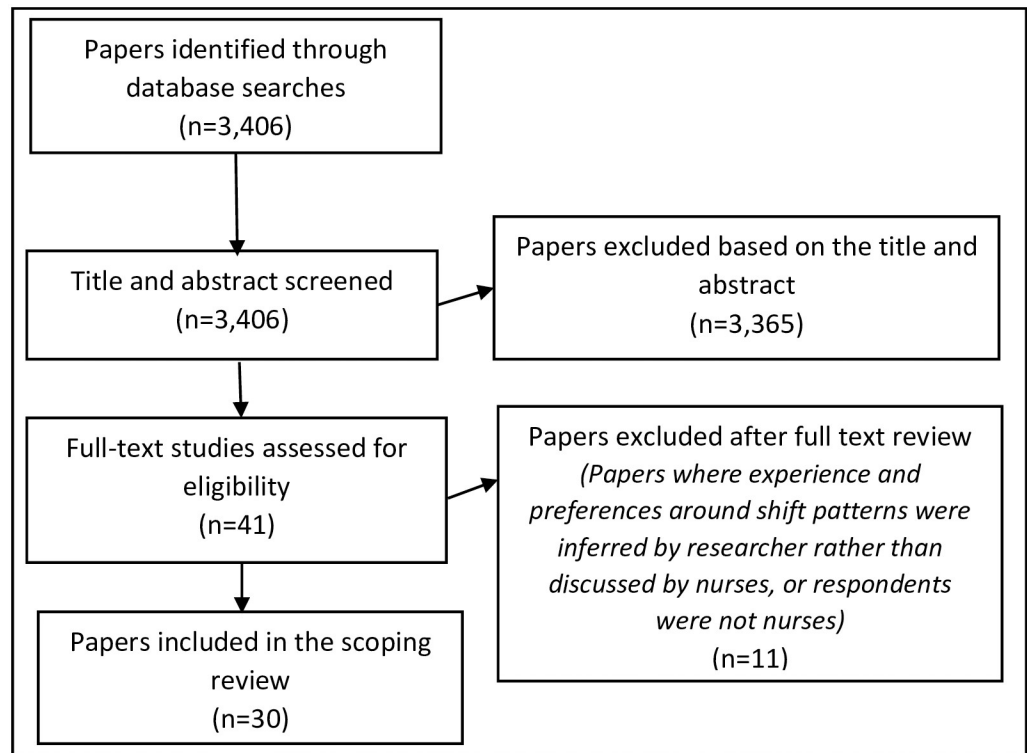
Papers identified through database searches (n=3,406)

Title and abstract screened (n=3,406)

Papers excluded based on the title and abstract (n=3,365)

Full-text studies assessed for eligibility (n=41)

Papers excluded after full text review
*(Papers where experience and preferences around shift patterns were inferred by researcher rather than discussed by nurses, or respondents were not nurses)*
(n=11)

Papers included in the scoping review (n=30)